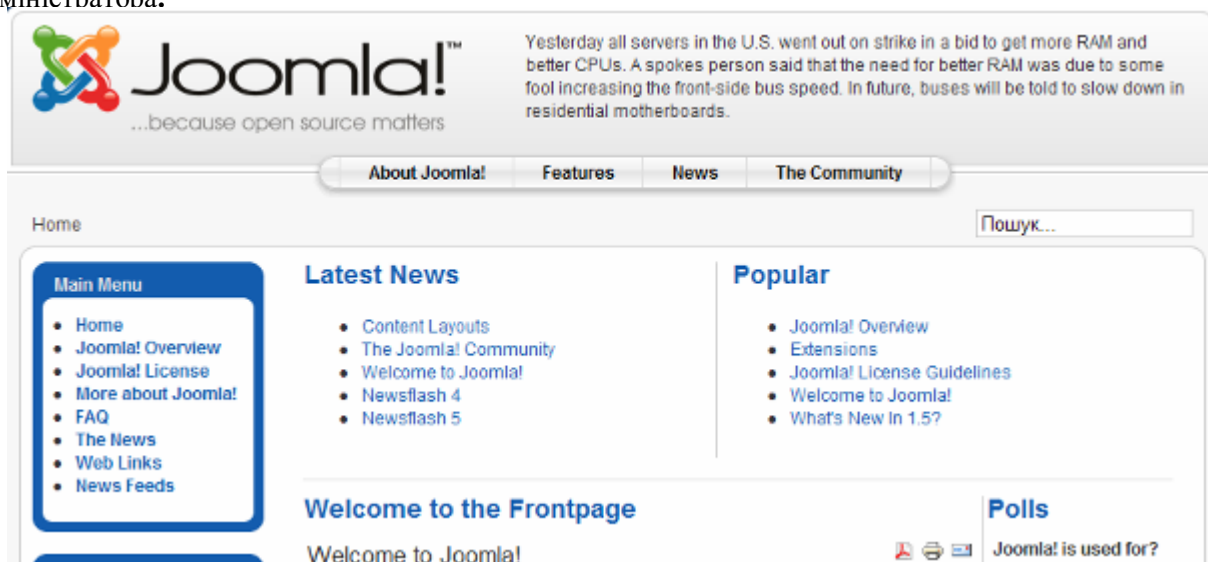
министратова.

Joomla!™
...because open source matters

Yesterday all servers in the U.S. went out on strike in a bid to get more RAM and better CPUs. A spokes person said that the need for better RAM was due to some fool increasing the front-side bus speed. In future, buses will be told to slow down in residential motherboards.

About Joomla! | Features | News | The Community

Home

Пошук...

Main Menu
- Home
- Joomla! Overview
- Joomla! License
- More about Joomla!
- FAQ
- The News
- Web Links
- News Feeds

Latest News
- Content Layouts
- The Joomla! Community
- Welcome to Joomla!
- Newsflash 4
- Newsflash 5

Popular
- Joomla! Overview
- Extensions
- Joomla! License Guidelines
- Welcome to Joomla!
- What's New in 1.5?

Welcome to the Frontpage

Welcome to Joomla!

Polls

Joomla! is used for?